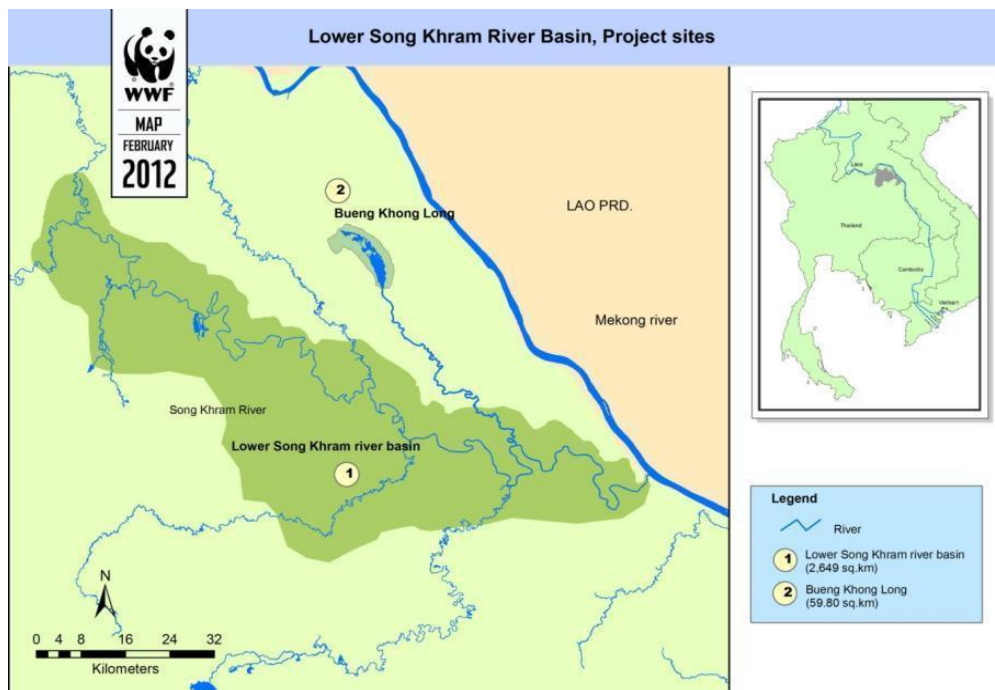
WWF
MAP
FEBRUARY
2012

Lower Song Khram River Basin, Project sites

2
Bueng Khong Long

LAO PRD.

Mekong river

Song Khram River

Lower Song Khram river basin
1

N

0 4 8 16 24 32
Kilometers

Laos
Thailand
Cambodia
Vietnam

Legend
River
1 Lower Song Khram river basin (2,649 sq.km)
2 Bueng Khong Long (59.80 sq.km)